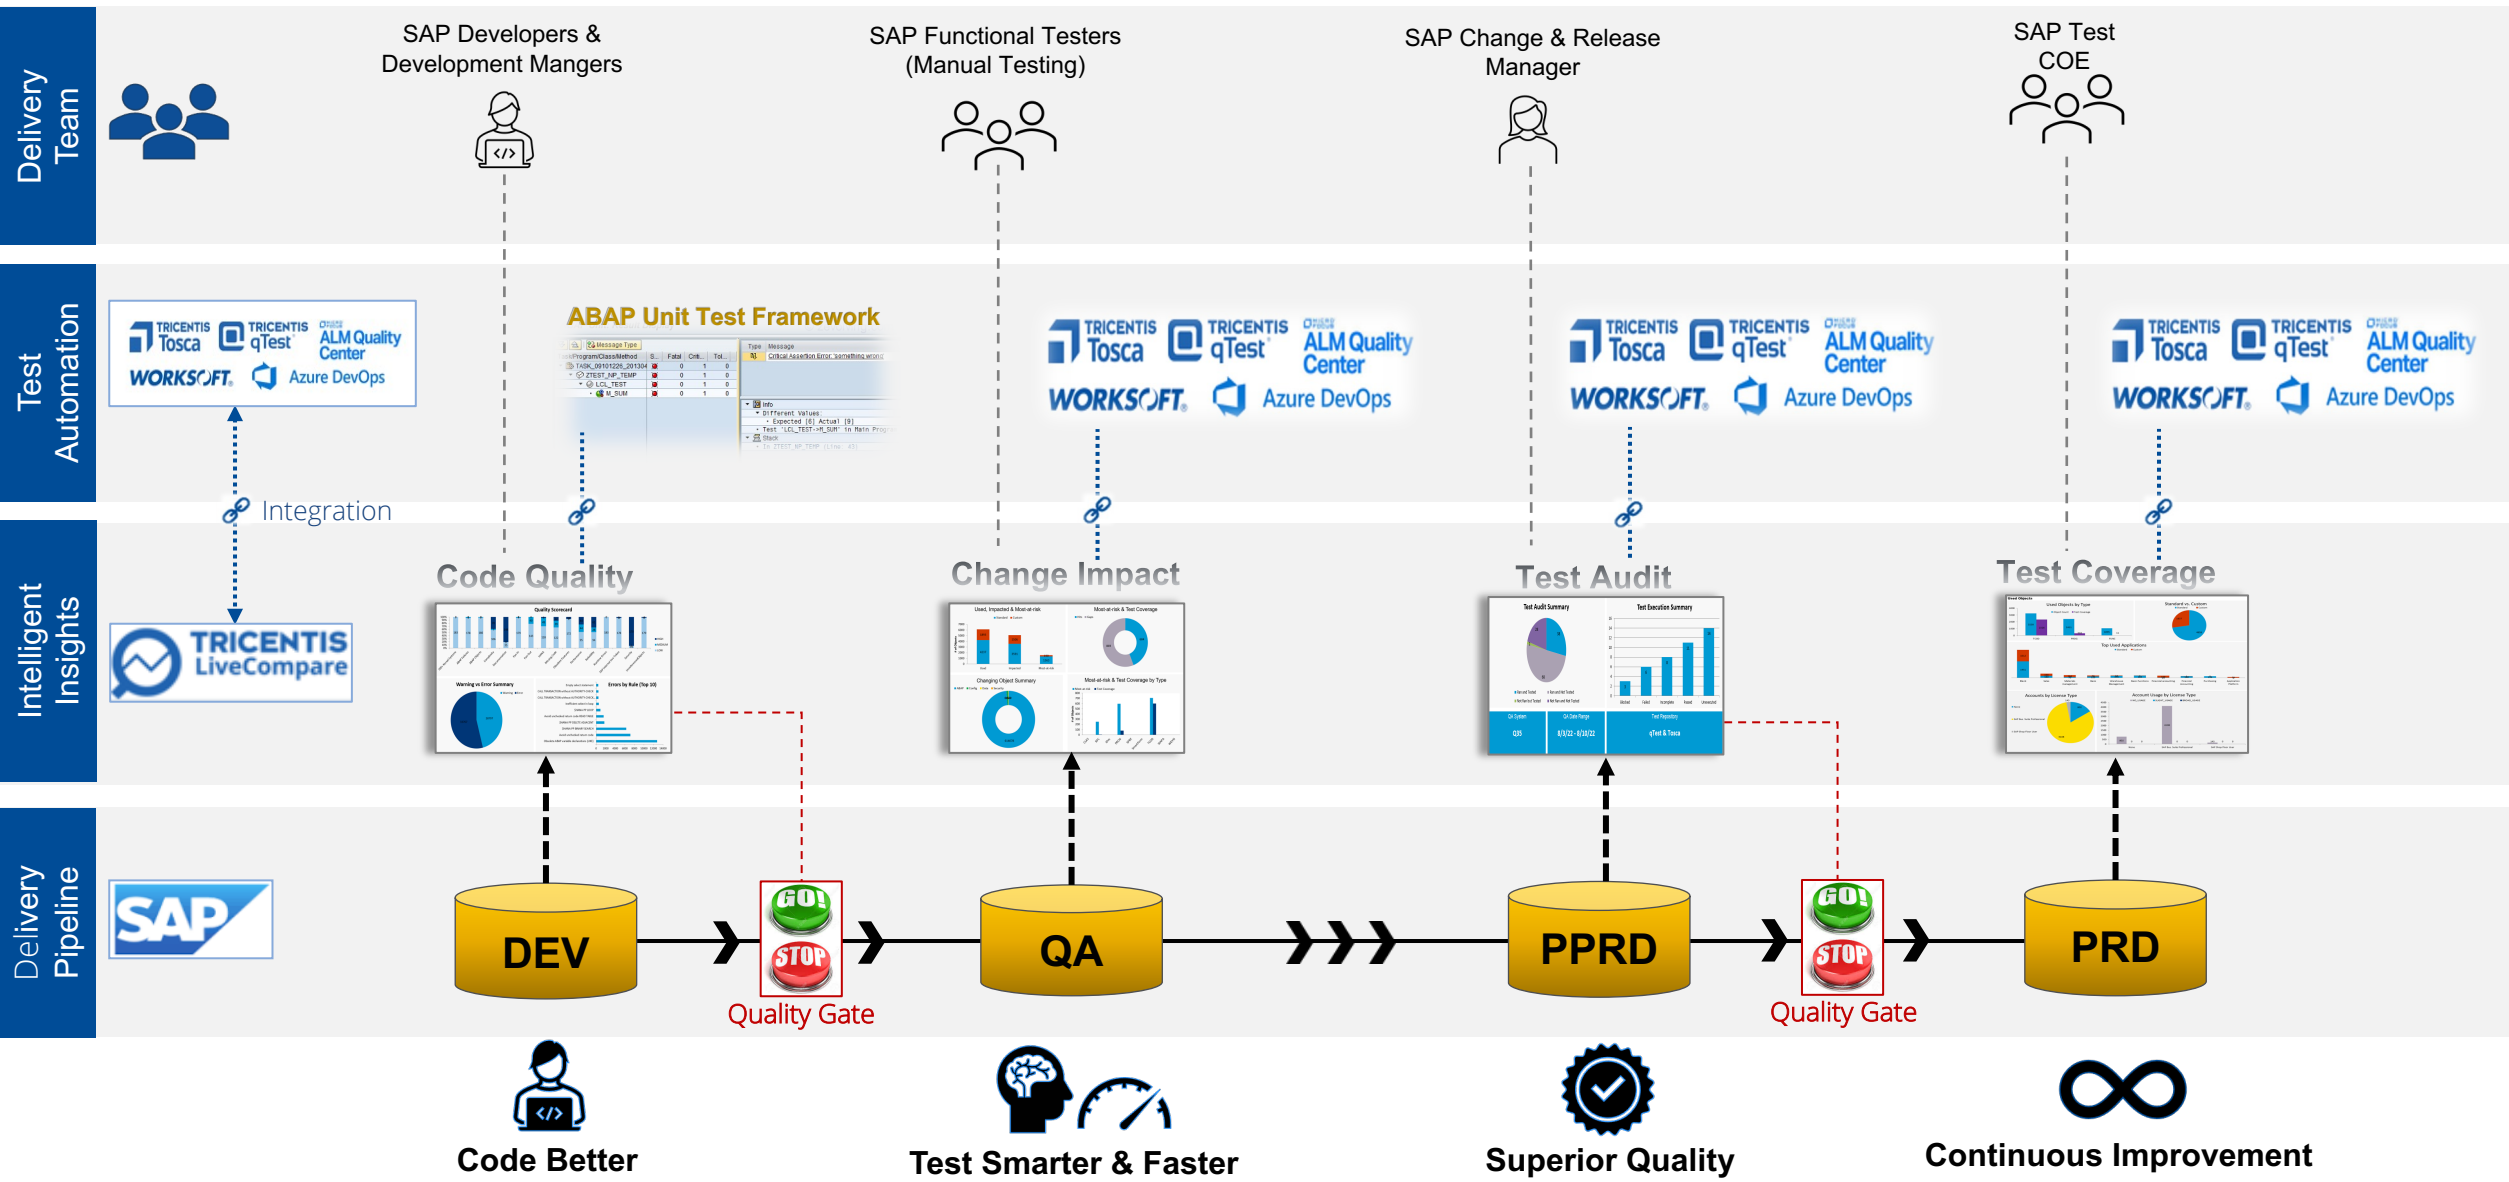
Delivery Team

SAP Developers & Development Mangers

SAP Functional Testers (Manual Testing)

SAP Change & Release Manager

SAP Test COE

Test Automation

TRICENTIS Tosca TRICENTIS qTest ALM Quality Center
WORKSOFT Azure DevOps

ABAP Unit Test Framework

TRICENTIS Tosca TRICENTIS qTest ALM Quality Center
WORKSOFT Azure DevOps

TRICENTIS Tosca TRICENTIS qTest ALM Quality Center
WORKSOFT Azure DevOps

TRICENTIS Tosca TRICENTIS qTest ALM Quality Center
WORKSOFT Azure DevOps

Integration

Intelligent Insights

TRICENTIS LiveCompare

Code Quality

Change Impact

Test Audit

Test Coverage

Delivery Pipeline

SAP

DEV

GO! STOP

Quality Gate

QA

PPRD

GO! STOP

Quality Gate

PRD

Code Better

Test Smarter & Faster

Superior Quality

Continuous Improvement